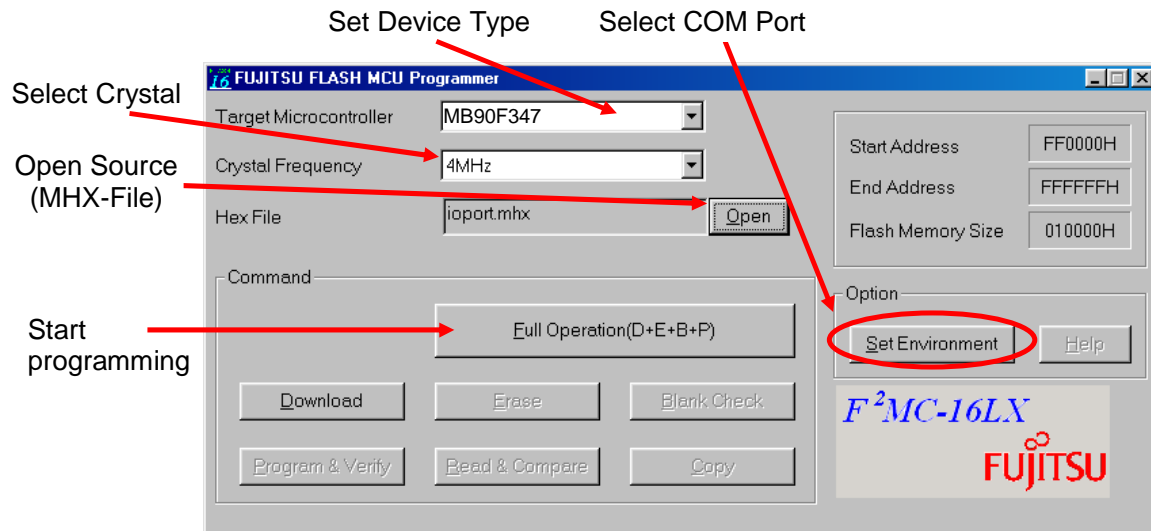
Set Device Type

Select COM Port

16 FUJITSU FLASH MCU Programmer

Select Crystal

Target Microcontroller
MB90F347

Crystal Frequency
4MHz

Open Source (MHX-File)

Hex File
ioport.mhx
Open

Start Address FF0000H
End Address FFFFFFH
Flash Memory Size 010000H

Command

Start programming

Full Operation(D+E+B+P)

Option
Set Environment
Help

Download
Erase
Blank Check

Program & Verify
Read & Compare
Copy

$F^2MC$-16LX
FUJITSU